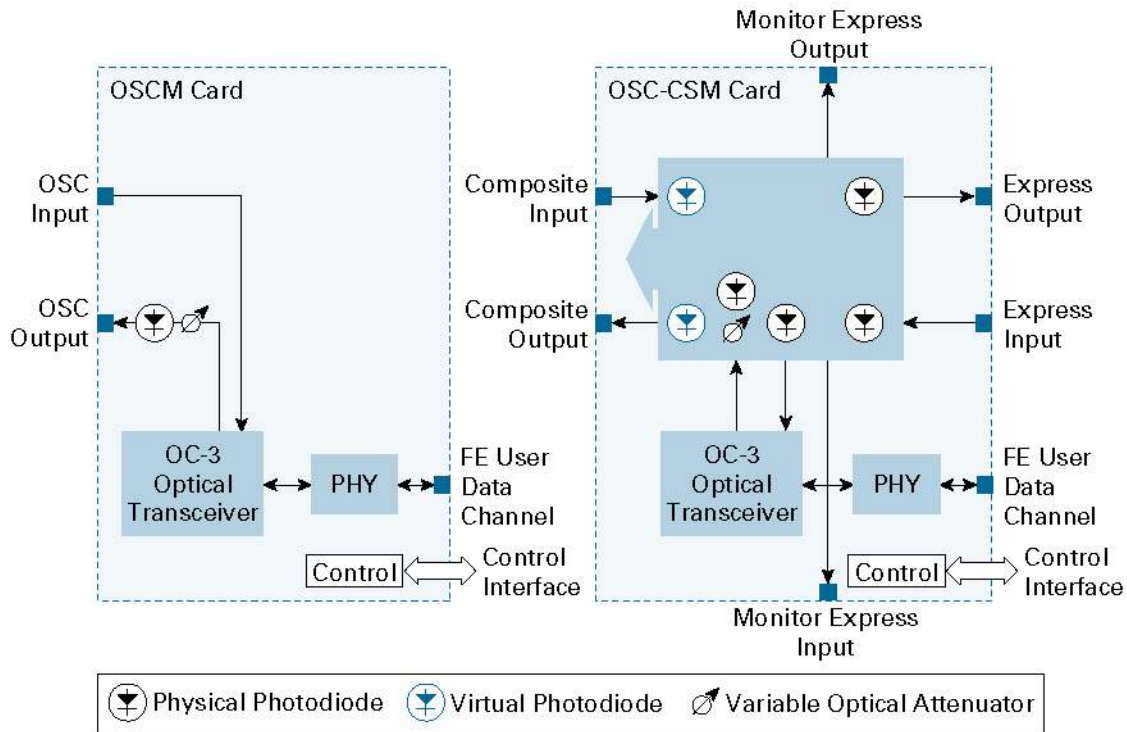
OSCM Card

OSC Input

OSC Output

OC-3 Optical Transceiver

PHY

FE User Data Channel

Control

Control Interface

Monitor Express Output

OSC-CSM Card

Composite Input

Express Output

Composite Output

Express Input

OC-3 Optical Transceiver

PHY

FE User Data Channel

Control

Control Interface

Monitor Express Input

Physical Photodiode Virtual Photodiode Variable Optical Attenuator